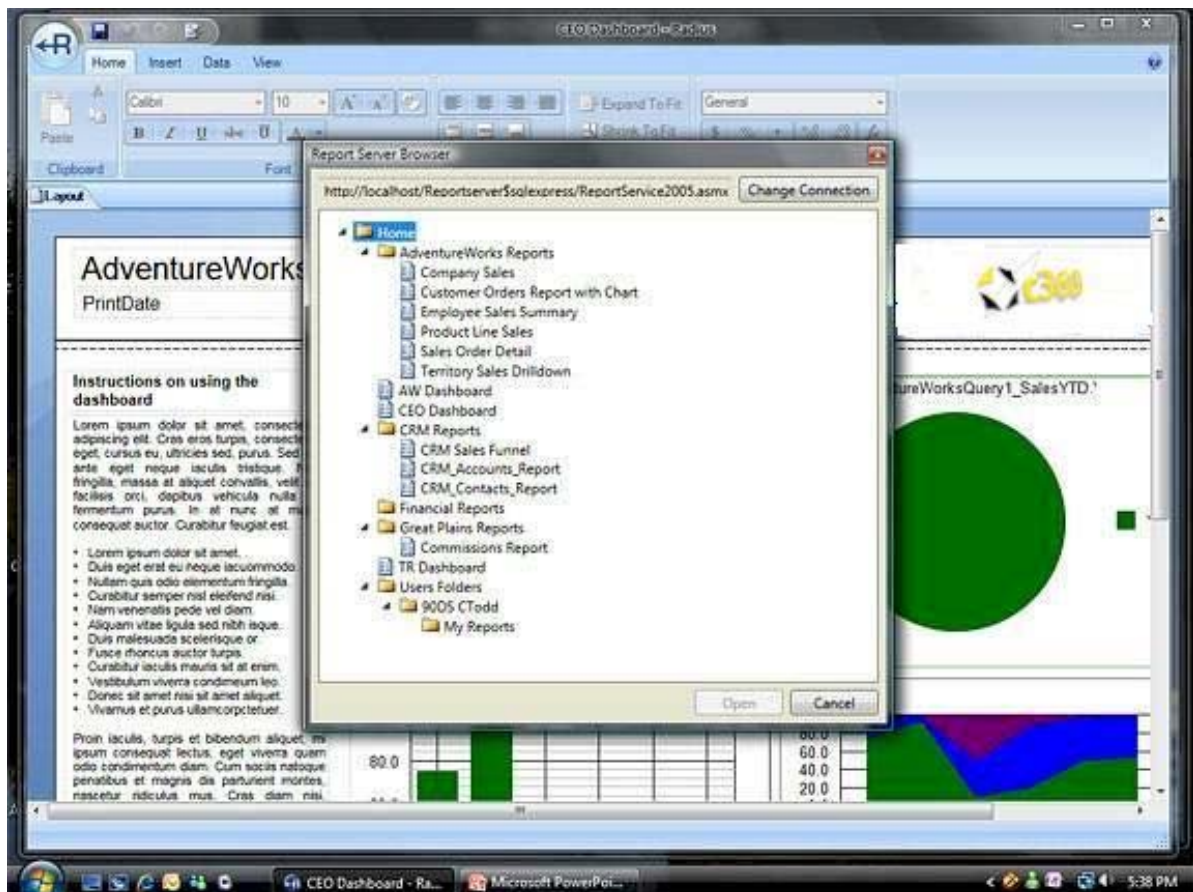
CEO Dashboard - Radius

Home Insert Data View

Paste

Clipboard

Calibri 10

Font

Expand To Fit

Shrink To Fit

General

Layout

AdventureWorks

PrintDate

Instructions on using the dashboard

Lorem ipsum dolor sit amet, consecte adipiscing elit. Cras eros turpis, consecte eget, cursus eu, ultricies sed, purus. Sed ante eget neque iaculis tristique. fringilla, massa at aliquet convallis, velit facilisis orci, dapibus vehicula nulla fermentum purus. In at nunc at m consequat auctor. Curabitur feugiat est.

• Lorem ipsum dolor sit amet.
• Duis eget erat eu neque iacuommodo.
• Nullam quis odio elementum fringilla.
• Curabitur semper nisl eleifend nisi.
• Nam venenatis pede vel diam.
• Aliquam vitae ligula sed nibh ique.
• Duis malesuada scelerisque or.
• Fusce rhoncus auctor turpis.
• Curabitur iaculis mauris sit at enim.
• Vestibulum viverra condimeum leo.
• Donec sit amet nisi sit amet aliquet.
• Vivamus et purus ullamcorpctetuer.

Proin iaculis, turpis et bibendum aliquet, mi ipsum consequat lectus, eget viverra quam odio condimentum diam. Cum sociis natoque penatibus et magnis dis parturient montes, nascetur ridiculus mus. Cras diam nisi,

80.0

tureWorksQuery1_SalesYTD.'

80.0
60.0
40.0
20.0

Report Server Browser

http://localhost/Reportserver$sqlexpress/ReportService2005.asmx Change Connection

Home
AdventureWorks Reports
Company Sales
Customer Orders Report with Chart
Employee Sales Summary
Product Line Sales
Sales Order Detail
Territory Sales Drilldown
AW Dashboard
CEO Dashboard
CRM Reports
CRM Sales Funnel
CRM_Accounts_Report
CRM_Contacts_Report
Financial Reports
Great Plains Reports
Commissions Report
TR Dashboard
Users Folders
90DS CTodd
My Reports

Open Cancel

CEO Dashboard - Ra...
Microsoft PowerPoi...
5:38 PM